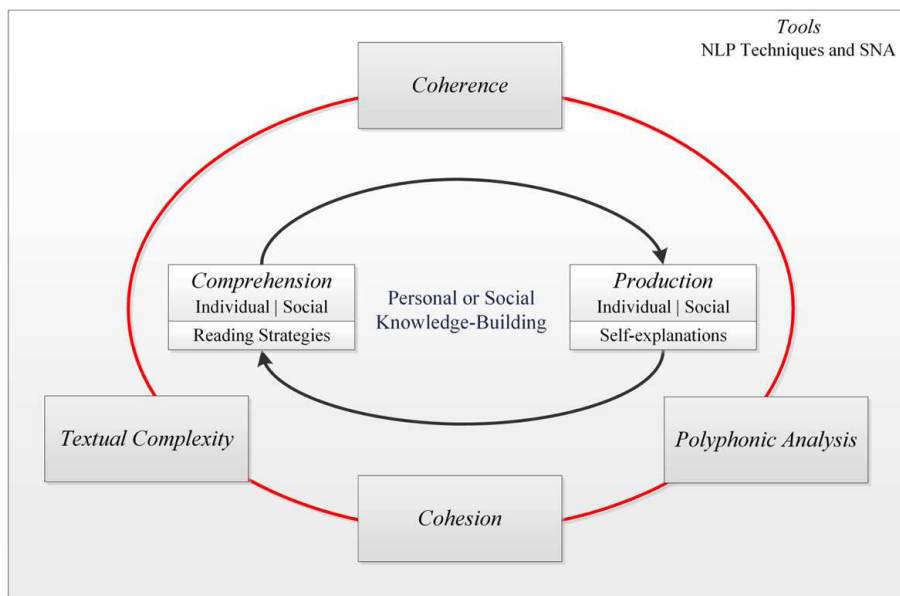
Tools
NLP Techniques and SNA

Coherence

Comprehension
Individual | Social
Reading Strategies

Personal or Social Knowledge-Building

Production
Individual | Social
Self-explanations

Textual Complexity

Polyphonic Analysis

Cohesion